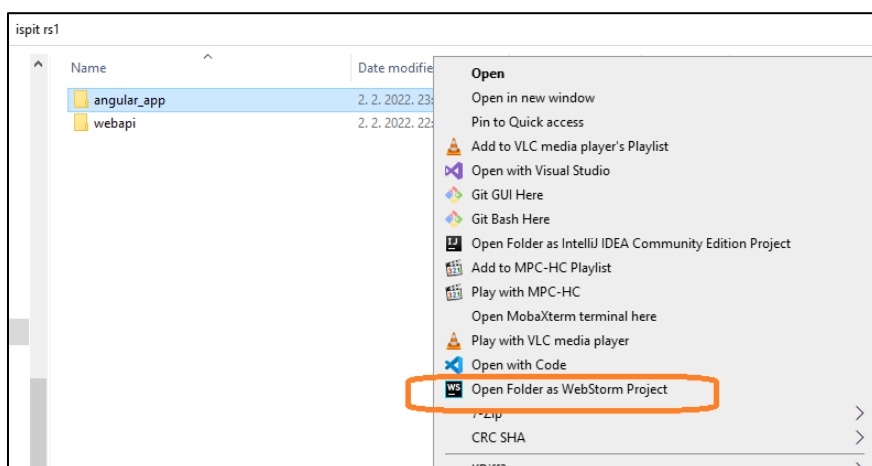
ispit rs1

Name

Date modifie

angular_app

2. 2. 2022. 23:

webapi

2. 2. 2022. 22:

Open

Open in new window

Pin to Quick access

Add to VLC media player's Playlist

Open with Visual Studio

Git GUI Here

Git Bash Here

Open Folder as IntelliJ IDEA Community Edition Project

Add to MPC-HC Playlist

Play with MPC-HC

Open MobaXterm terminal here

Play with VLC media player

Open with Code

Open Folder as WebStorm Project

7-Zip

CRC SHA